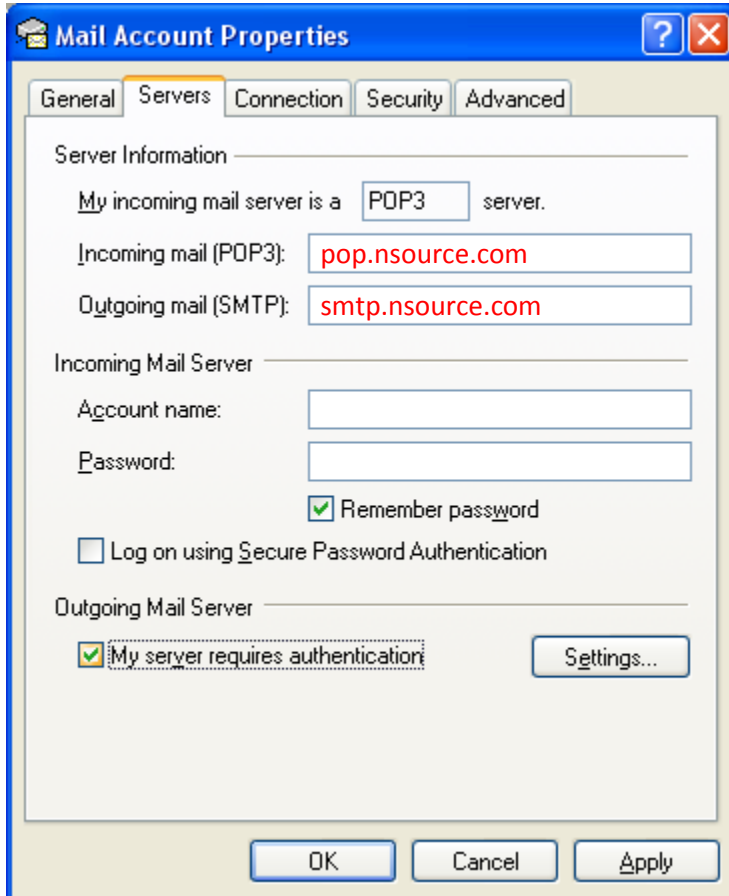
Mail Account Properties

General Servers Connection Security Advanced

Server Information

My incoming mail server is a POP3 server.

Incoming mail (POP3): pop.nsource.com

Outgoing mail (SMTP): smtp.nsource.com

Incoming Mail Server

Account name:

Password:

Remember password

Log on using Secure Password Authentication

Outgoing Mail Server

My server requires authentication

Settings...

OK Cancel Apply